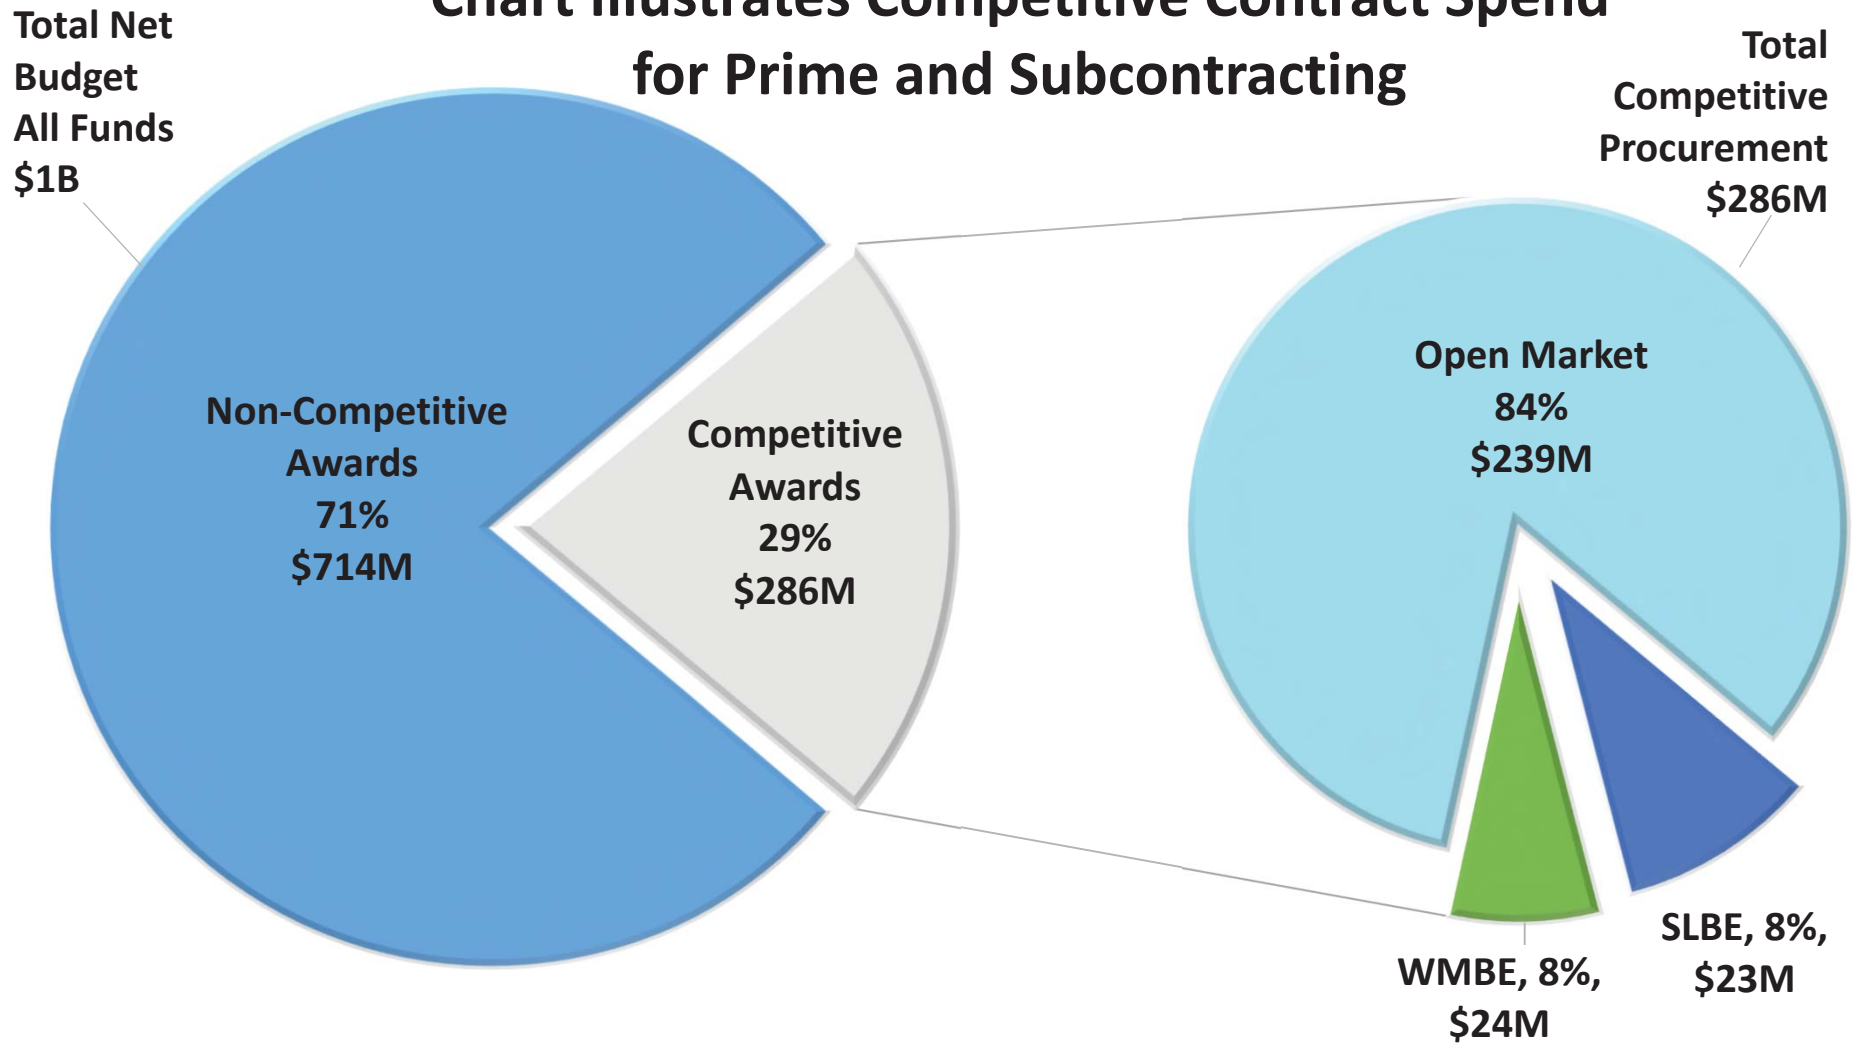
Chart Illustrates Competitive Contract Spend for Prime and Subcontracting

Total Net Budget All Funds $1B

Total Competitive Procurement $286M

Non-Competitive Awards 71% $714M

Competitive Awards 29% $286M

Open Market 84% $239M

WMBE, 8%, $24M

SLBE, 8%, $23M